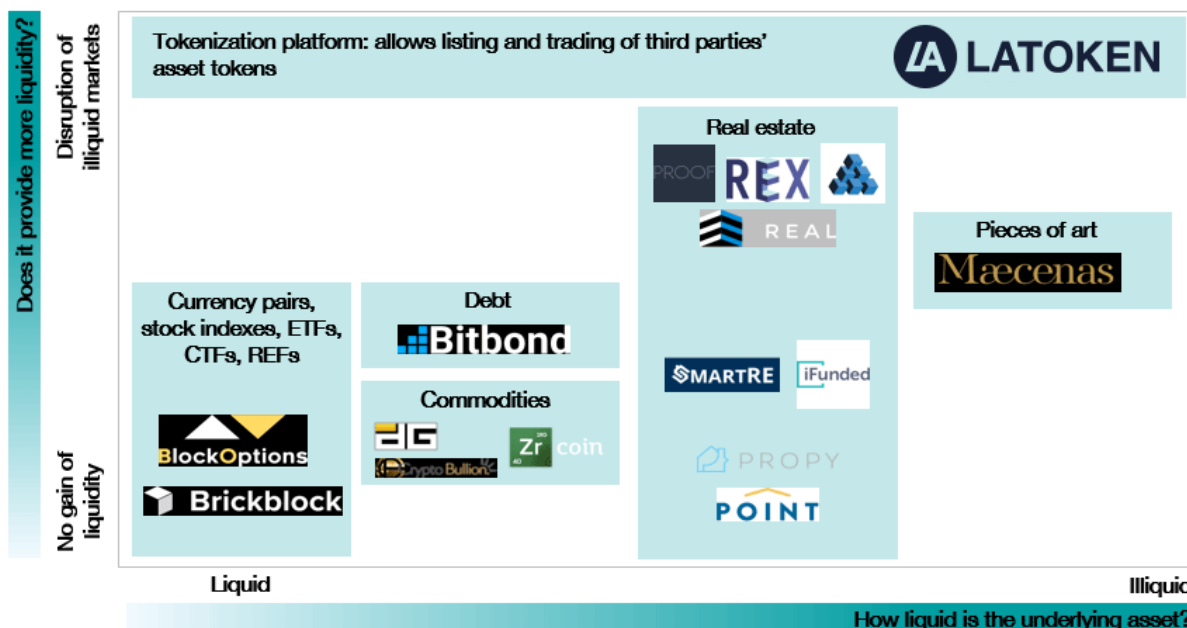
Does it provide more liquidity?

Disruption of illiquid markets

No gain of liquidity

Tokenization platform: allows listing and trading of third parties' asset tokens

LATOKEN

Real estate

PROOF

REX

REAL

Pieces of art

Mæcenas

Currency pairs, stock indexes, ETFs, CTFs, REFs

Debt

Bitbond

SMARTRE

iFunded

Commodities

DG

Crypto Bullion

Zr coin

BlockOptions

Brickblock

PROPY

POINT

Liquid

Illiquid

How liquid is the underlying asset?